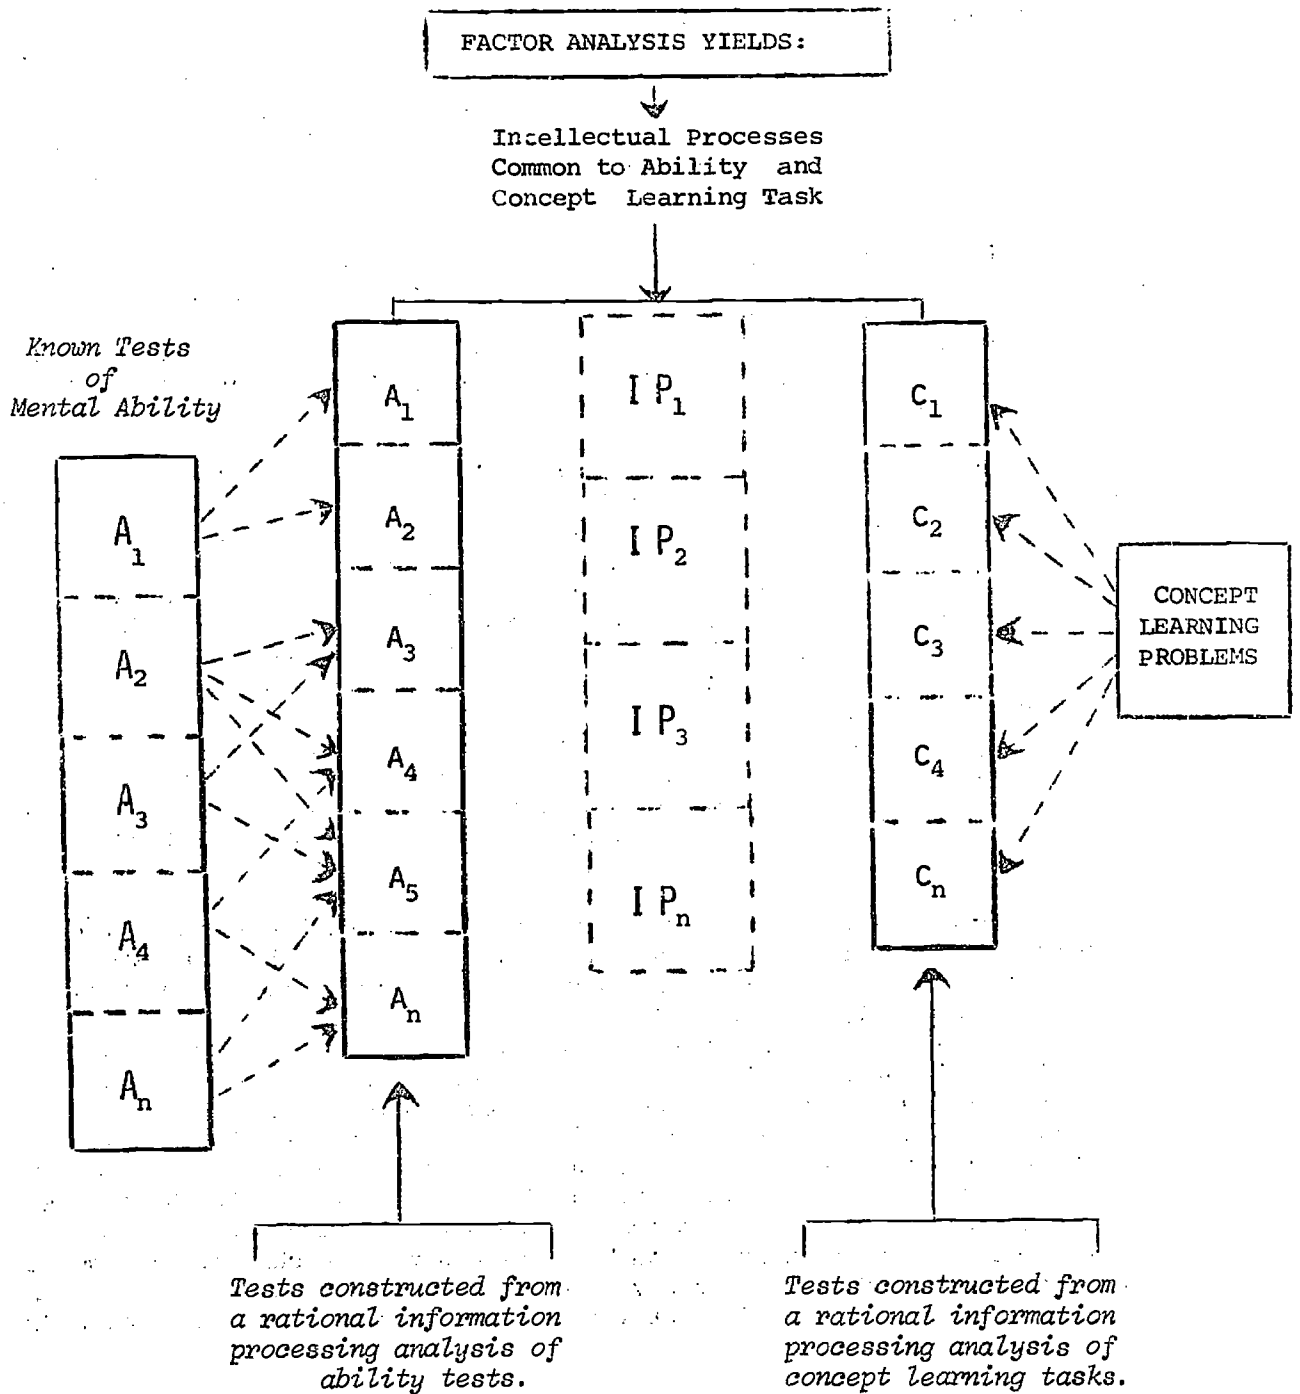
FACTOR ANALYSIS YIELDS:

Intellectual Processes Common to Ability and Concept Learning Task

Known Tests of Mental Ability

$A_1$

$A_2$

$A_3$

$A_4$

$A_n$

$A_1$

$A_2$

$A_3$

$A_4$

$A_5$

$A_n$

$IP_1$

$IP_2$

$IP_3$

$IP_n$

$C_1$

$C_2$

$C_3$

$C_4$

$C_n$

CONCEPT LEARNING PROBLEMS

Tests constructed from a rational information processing analysis of ability tests.

Tests constructed from a rational information processing analysis of concept learning tasks.